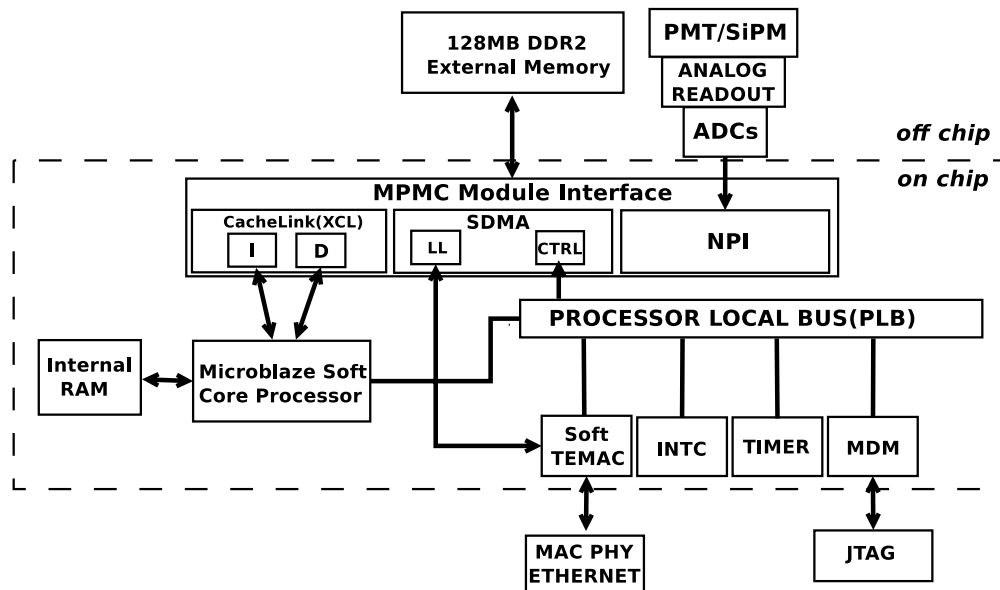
128MB DDR2
External Memory

PMT/SiPM
ANALOG
READOUT
ADCs

off chip
on chip

MPMC Module Interface
CacheLink(XCL)
I
D
SDMA
LL
CTRL
NPI

PROCESSOR LOCAL BUS(PLB)

Internal
RAM

Microblaze Soft
Core Processor

Soft
TEMAC
INTC
TIMER
MDM

MAC PHY
ETHERNET

JTAG